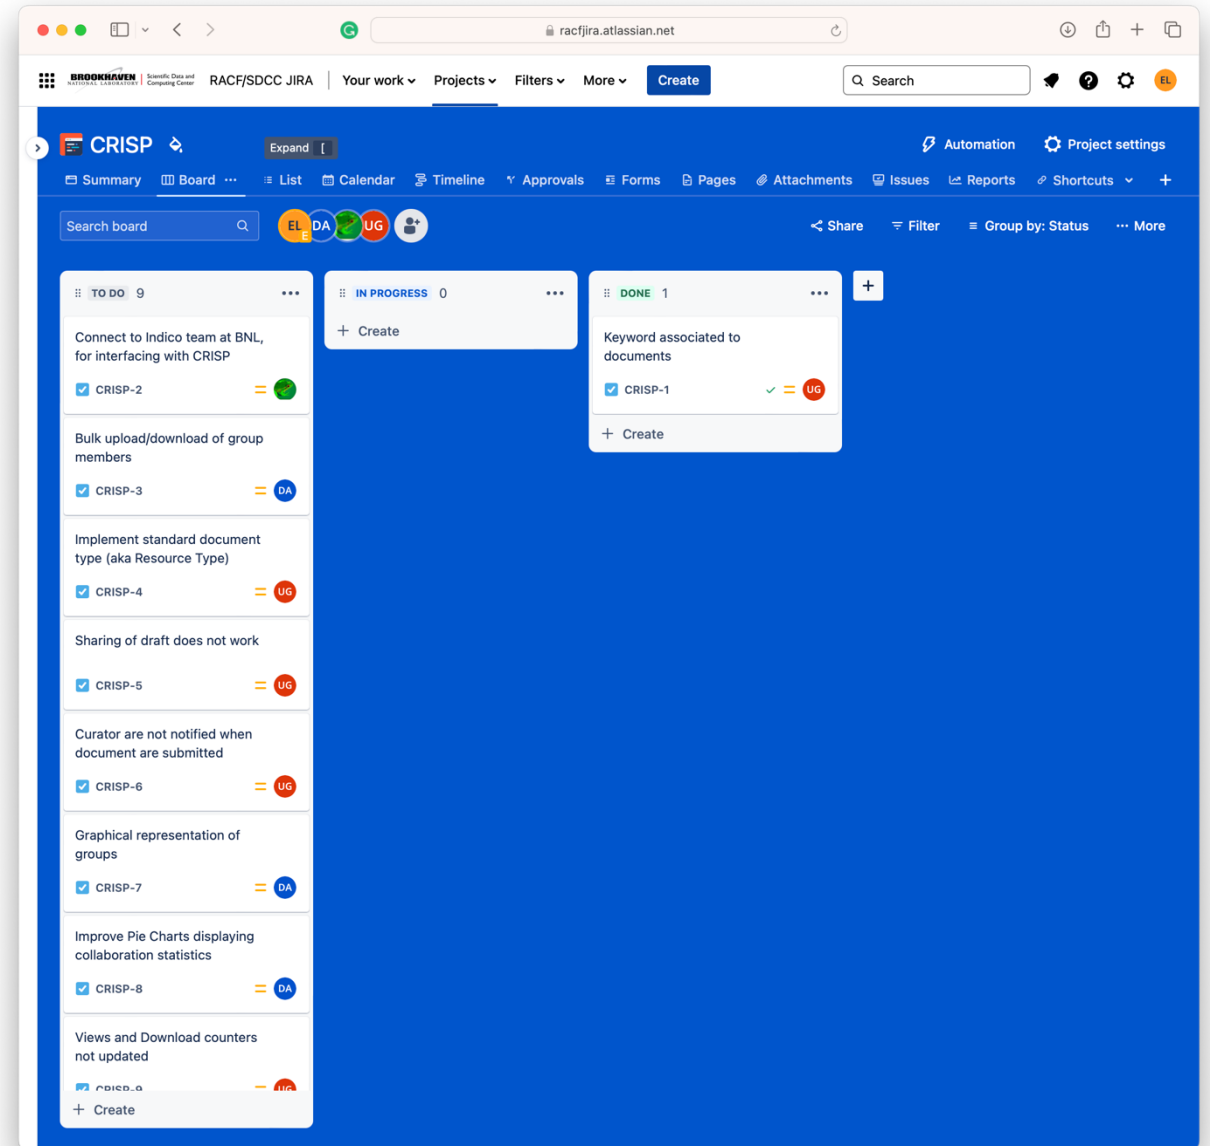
racfjira.atlassian.net

BROOKHAVEN NATIONAL LABORATORY | Scientific Data and Computing Center RACF/SDCC JIRA | Your work Projects Filters More Create Search EL

CRISP Expand [ Automation Project settings

Summary Board ··· List Calendar Timeline Approvals Forms Pages Attachments Issues Reports Shortcuts +

Search board EL E DA UG Share Filter Group by: Status ··· More

TO DO 9 •••

Connect to Indico team at BNL, for interfacing with CRISP
CRISP-2

Bulk upload/download of group members
CRISP-3 DA

Implement standard document type (aka Resource Type)
CRISP-4 UG

Sharing of draft does not work
CRISP-5 UG

Curator are not notified when document are submitted
CRISP-6 UG

Graphical representation of groups
CRISP-7 DA

Improve Pie Charts displaying collaboration statistics
CRISP-8 DA

Views and Download counters not updated
CRISP-9 UG

+ Create

IN PROGRESS 0 •••

+ Create

DONE 1 •••

Keyword associated to documents
CRISP-1 UG

+ Create

+